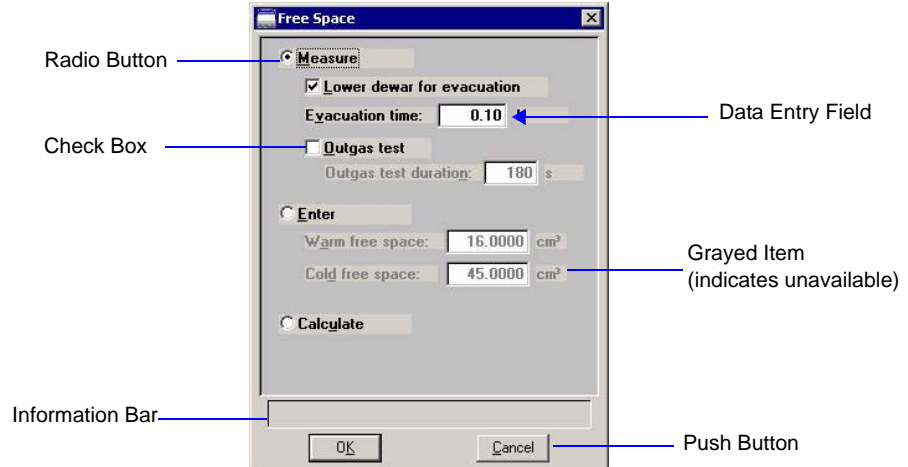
Free Space

Radio Button

Measure

Lower dewar for evacuation

Evacuation time: 0.10

Data Entry Field

Check Box

Outgas test

Outgas test duration: 180 s

Enter

Warm free space: 16.0000 cm³

Cold free space: 45.0000 cm³

Grayed Item (indicates unavailable)

Calculate

Information Bar

OK

Cancel

Push Button